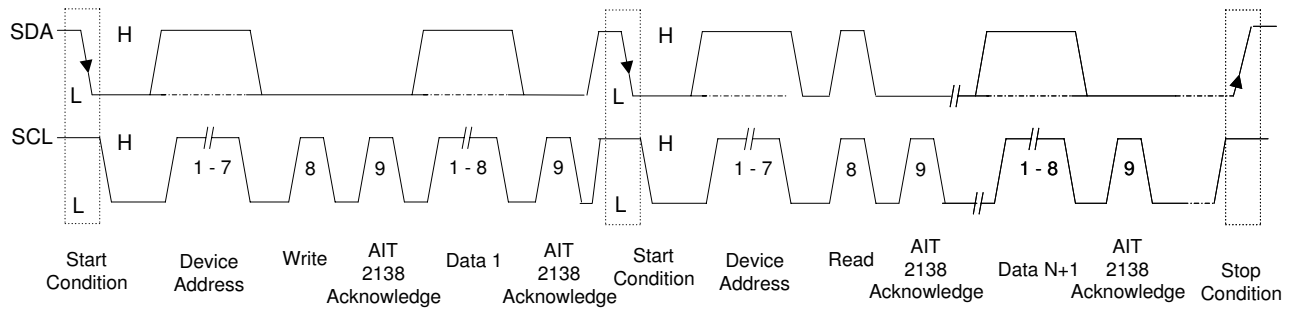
SDA
H
L
H
L
SCL
H
L
H
L
1 - 7
8
9
1 - 8
9
1 - 7
8
9
1 - 8
9

Start Condition
Device Address
Write
AIT 2138 Acknowledge
Data 1
AIT 2138 Acknowledge
Start Condition
Device Address
Read
AIT 2138 Acknowledge
Data N+1
AIT 2138 Acknowledge
Stop Condition